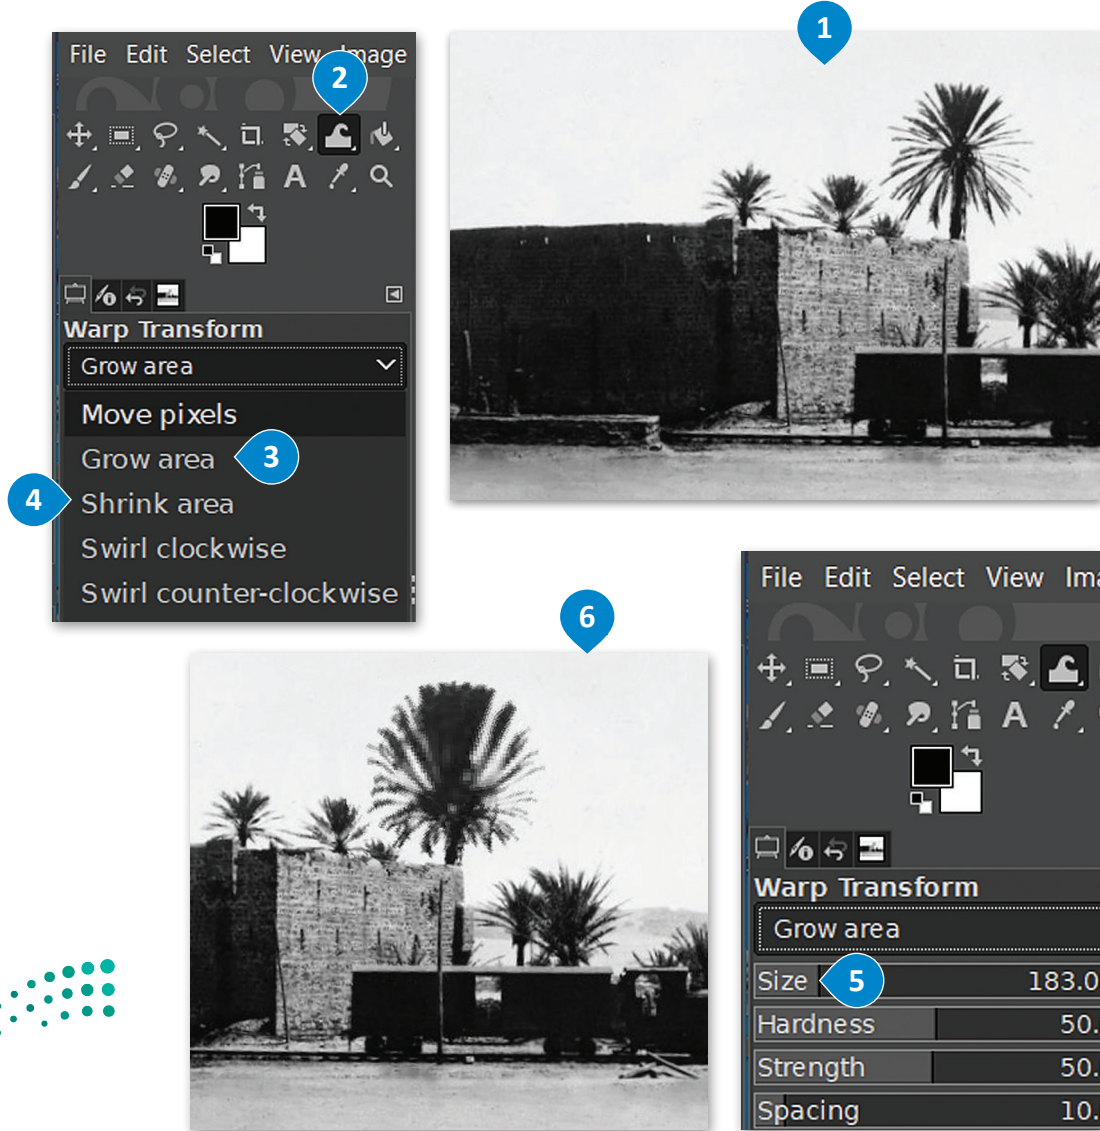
File Edit Select View Image

2

1

Warp Transform

Grow area

Move pixels

Grow area 3

4 Shrink area

Swirl clockwise

Swirl counter-clockwise

6

File Edit Select View Ima

Warp Transform

Grow area

Size 5 183.0

Hardness 50.

Strength 50.

Spacing 10.